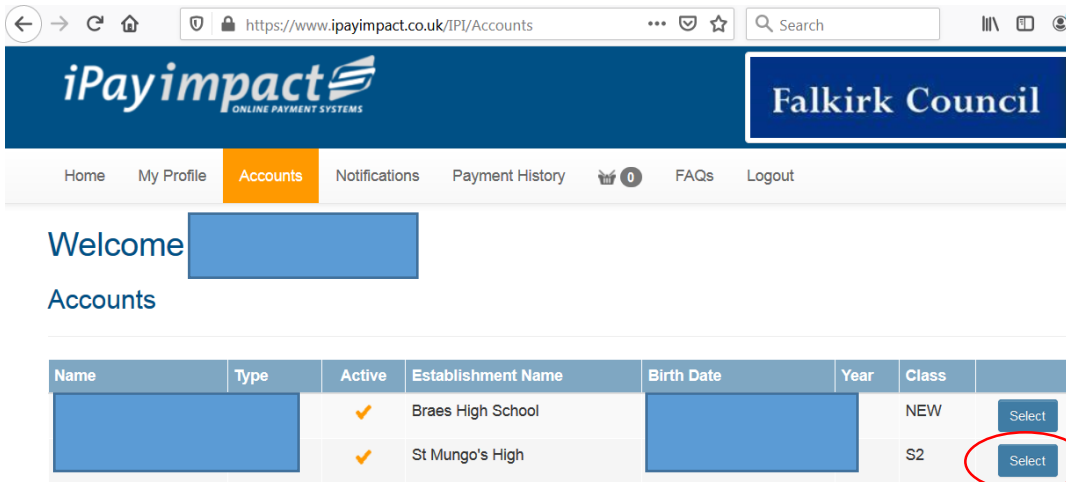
https://www.ipayimpact.co.uk/IPI/Accounts

Search

iPayimpact ONLINE PAYMENT SYSTEMS

Falkirk Council

Home My Profile Accounts Notifications Payment History 0 FAQs Logout

Welcome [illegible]

Accounts

| Name | Type | Active | Establishment Name | Birth Date | Year | Class | |
|---|---|---|---|---|---|---|---|
| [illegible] | | ✓ | Braes High School | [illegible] | | NEW | Select |
| | | ✓ | St Mungo's High | | | S2 | Select |